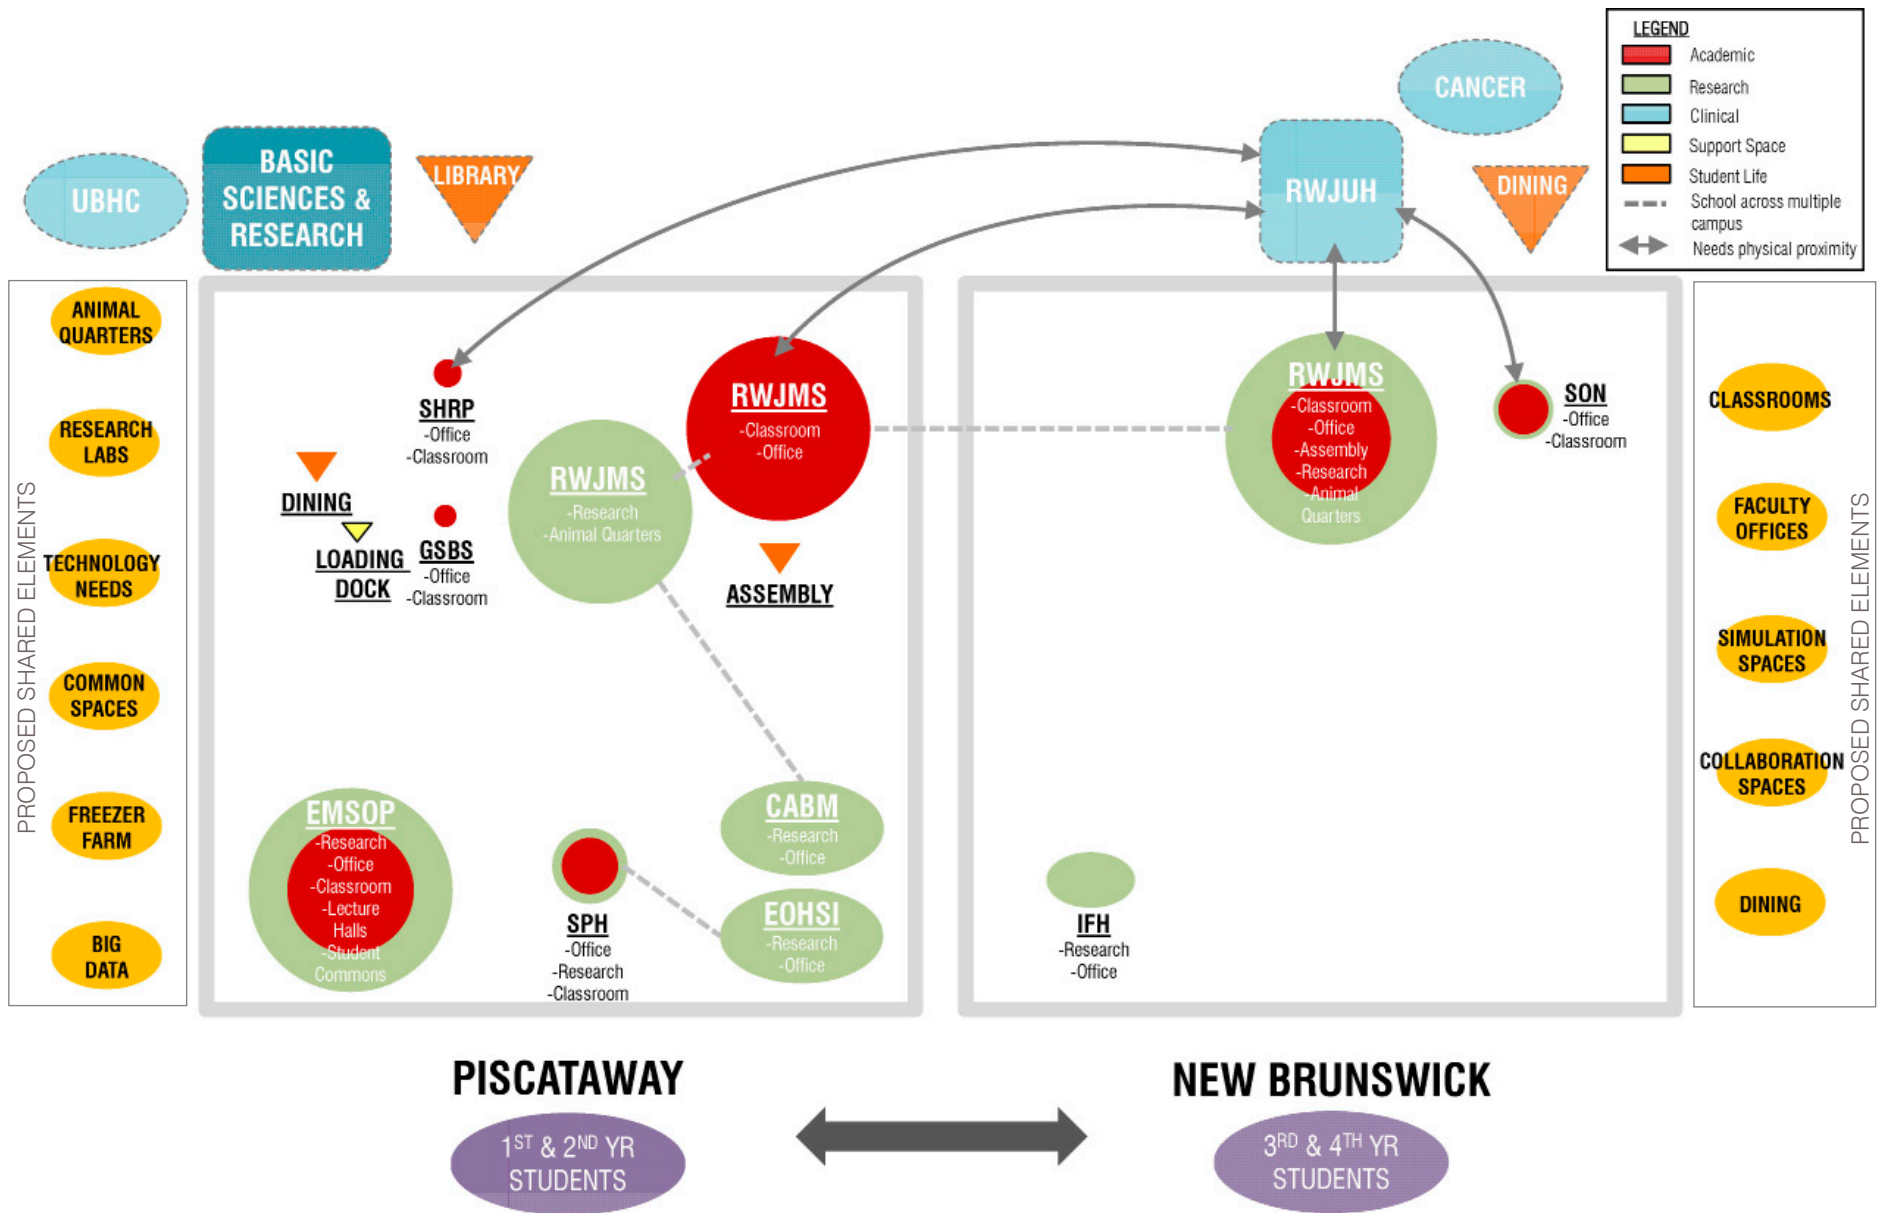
UBHC

BASIC SCIENCES & RESEARCH

LIBRARY

CANCER

RWJUH

DINING

LEGEND
Academic
Research
Clinical
Support Space
Student Life
School across multiple campus
Needs physical proximity

PROPOSED SHARED ELEMENTS

ANIMAL QUARTERS

RESEARCH LABS

TECHNOLOGY NEEDS

COMMON SPACES

FREEZER FARM

BIG DATA

SHRP
-Office
-Classroom

DINING

LOADING DOCK

GSBS
-Office
-Classroom

RWJMS
-Research
-Animal Quarters

RWJMS
-Classroom
-Office

ASSEMBLY

EMSOP
-Research
-Office
-Classroom
-Lecture Halls
-Student Commons

SPH
-Office
-Research
-Classroom

CABM
-Research
-Office

EOHSI
-Research
-Office

RWJMS
-Classroom
-Office
-Assembly
-Research
-Animal Quarters

SON
-Office
-Classroom

IFH
-Research
-Office

PROPOSED SHARED ELEMENTS

CLASSROOMS

FACULTY OFFICES

SIMULATION SPACES

COLLABORATION SPACES

DINING

PISCATAWAY

$1^{ST}$ & $2^{ND}$ YR STUDENTS

NEW BRUNSWICK

$3^{RD}$ & $4^{TH}$ YR STUDENTS